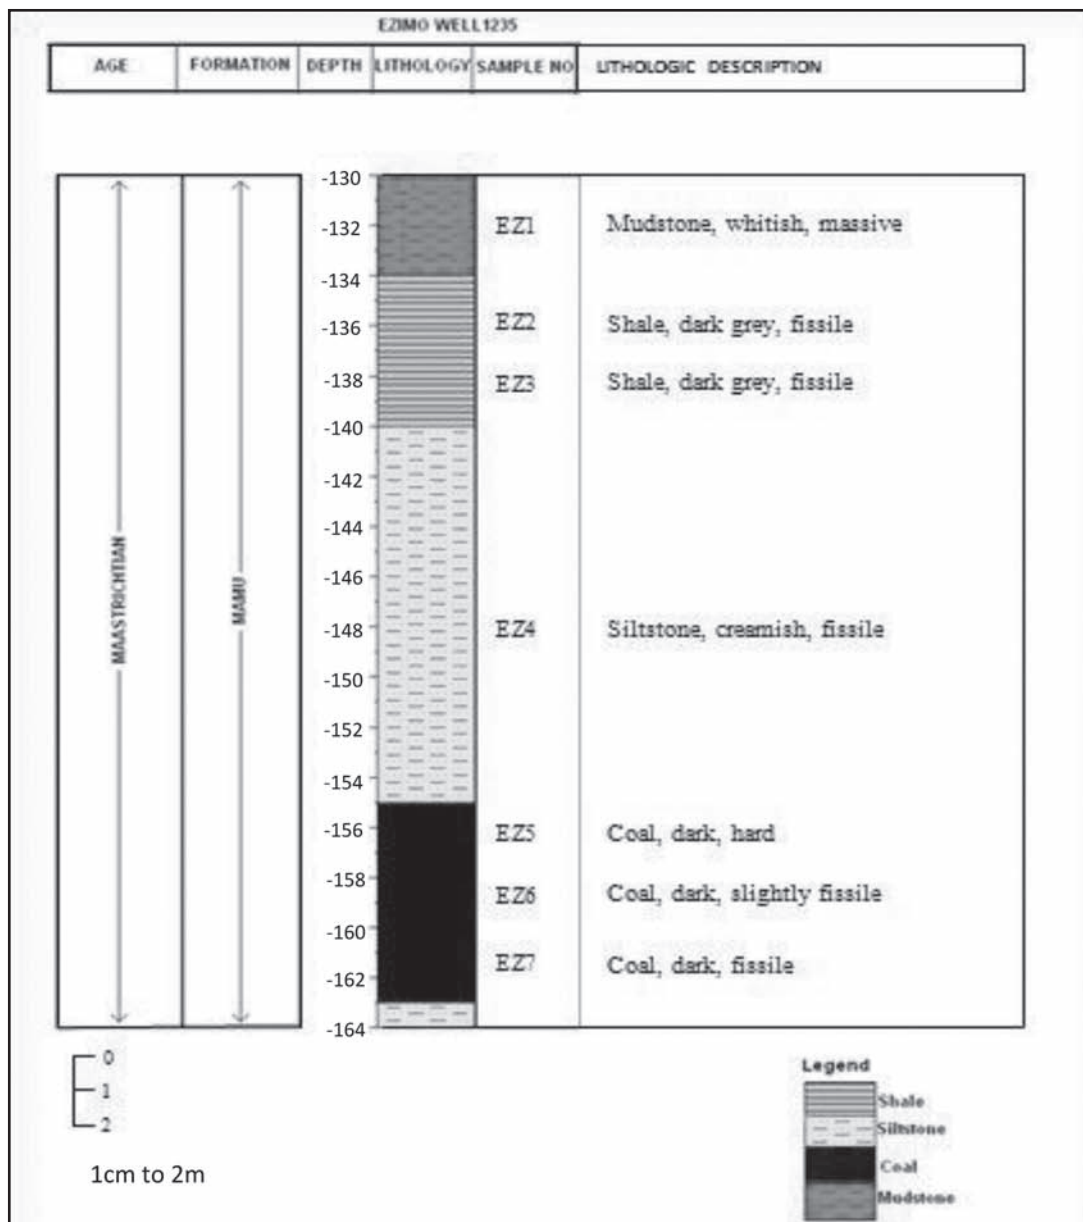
EZIMO WELL1235

| AGE | FORMATION | DEPTH | LITHOLOGY | SAMPLE NO | LITHOLOGIC DESCRIPTION |
|---|---|---|---|---|---|

MAASTRICHTIAN

MAMU

-130
-132
-134
-136
-138
-140
-142
-144
-146
-148
-150
-152
-154
-156
-158
-160
-162
-164

EZ1 Mudstone, whitish, massive

EZ2 Shale, dark grey, fissile

EZ3 Shale, dark grey, fissile

EZ4 Siltstone, creamish, fissile

EZ5 Coal, dark, hard

EZ6 Coal, dark, slightly fissile

EZ7 Coal, dark, fissile

0
1
2

1cm to 2m

Legend
Shale
Siltstone
Coal
Mudstone